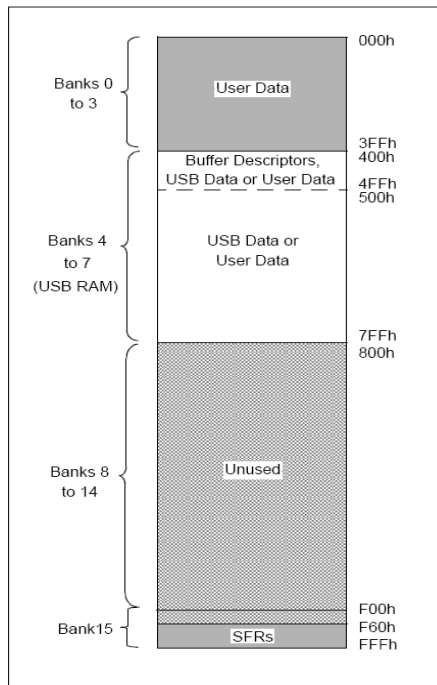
Banks 0 to 3

User Data

000h

3FFh

400h

Buffer Descriptors, USB Data or User Data

4FFh

500h

Banks 4 to 7 (USB RAM)

USB Data or User Data

7FFh

800h

Banks 8 to 14

Unused

F00h

Bank15

F60h

SFRs

FFFh